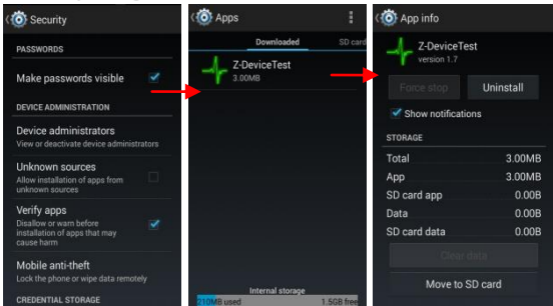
Security

PASSWORDS

Make passwords visible

DEVICE ADMINISTRATION

Device administrators
View or deactivate device administrators

Unknown sources
Allow installation of apps from unknown sources

Verify apps
Disallow or warn before installation of apps that may cause harm

Mobile anti-theft
Lock the phone or wipe data remotely

CREDENTIAL STORAGE

Apps

Downloaded

SD card

Z-DeviceTest
3.00MB

Internal storage

210MB used

1.5GB free

App info

Z-DeviceTest
version 1.7

Force stop

Uninstall

Show notifications

STORAGE

| | |
|---|---|
| Total | 3.00MB |
| App | 3.00MB |
| SD card app | 0.00B |
| Data | 0.00B |
| SD card data | 0.00B |

Clear data

Move to SD card